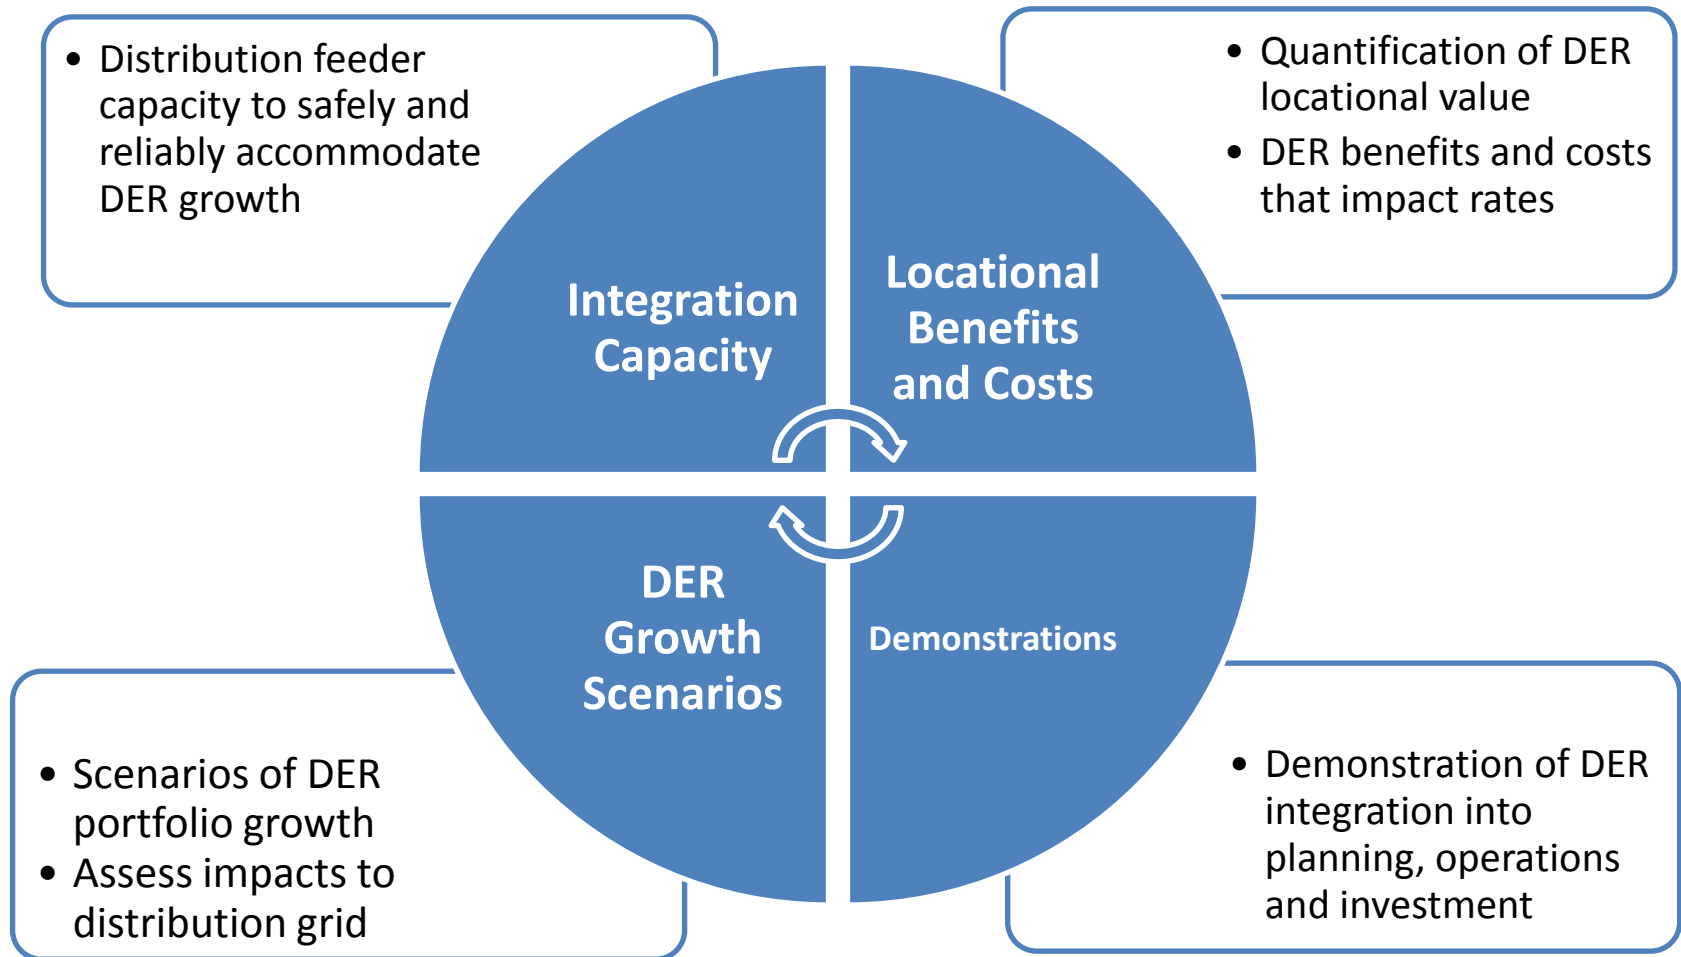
• Distribution feeder capacity to safely and reliably accommodate DER growth

• Quantification of DER locational value
• DER benefits and costs that impact rates

Integration Capacity

Locational Benefits and Costs

DER Growth Scenarios

Demonstrations

• Scenarios of DER portfolio growth
• Assess impacts to distribution grid

• Demonstration of DER integration into planning, operations and investment